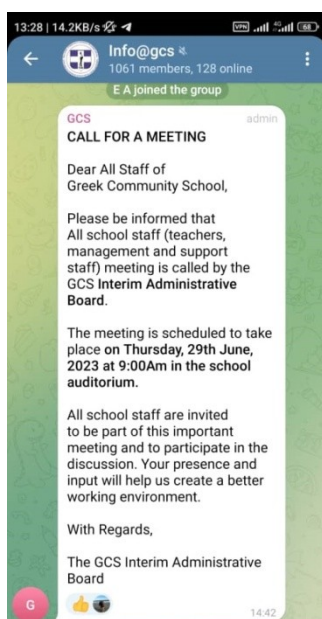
13:28 | 14.2KB/s

Info@gcs
1061 members, 128 online

E A joined the group

GCS
admin
CALL FOR A MEETING

Dear All Staff of Greek Community School,

Please be informed that All school staff (teachers, management and support staff) meeting is called by the GCS Interim Administrative Board.

The meeting is scheduled to take place on Thursday, 29th June, 2023 at 9:00Am in the school auditorium.

All school staff are invited to be part of this important meeting and to participate in the discussion. Your presence and input will help us create a better working environment.

With Regards,

The GCS Interim Administrative Board

G

14:42